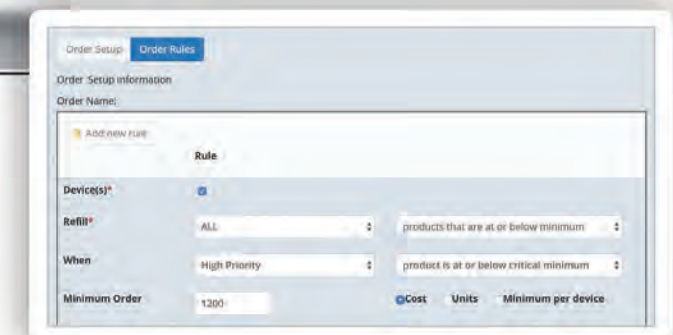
Order Setup Order Rules

Order Setup Information

Order Name:

Add new rule

Rule

Device(s)*

Refill* ALL products that are at or below minimum

When High Priority product is at or below critical minimum

Minimum Order 1200 Cost Units Minimum per device